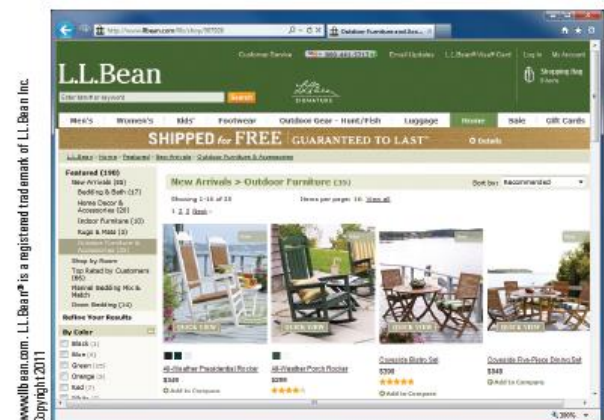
www.llbean.com. L.L.Bean® is a registered trademark of L.L.Bean Inc. Copyright 2011

http://www.llbean.com/llb/shop/507020

Outdoor Furniture and Acc...

Customer Service

Email Updates

L.L.Bean® Visa® Card

Log In

My Account

L.L.Bean

SIGNATURE

Shopping Bag

Search

Men's

Women's

Kids'

Footwear

Outdoor Gear - Hunt/Fish

Luggage

Home

Sale

Gift Cards

SHIPPED for FREE GUARANTEED TO LAST™

Details

L.L.Bean > Home > Featured > New Arrivals > Outdoor Furniture & Accessories

Featured (190)

New Arrivals (88)

Bedding & Bath (17)

Home Decor & Accessories (26)

Indoor Furniture (10)

Rugs & Mats (1)

Outdoor Furniture & Accessories (35)

Shop by Room

Top Rated by Customers (86)

Flannel Bedding Mix & Match

Down Bedding (34)

Refine Your Results

By Color

Black (3)

Blue (4)

Green (15)

Orange (9)

Red (7)

New Arrivals > Outdoor Furniture (35)

Sort by: Recommended

Showing 1-16 of 35

Items per page: 16 View all

1 2 3 Next ›

QUICK VIEW

QUICK VIEW

QUICK VIEW

QUICK VIEW

All-Weather Presidential Rocker

$329

Add to Compare

All-Weather Porch Rocker

$299

Oceanside Bistro Set

$399

Add to Compare

Oceanside Five-Piece Dining Set

$949

Add to Compare

100%